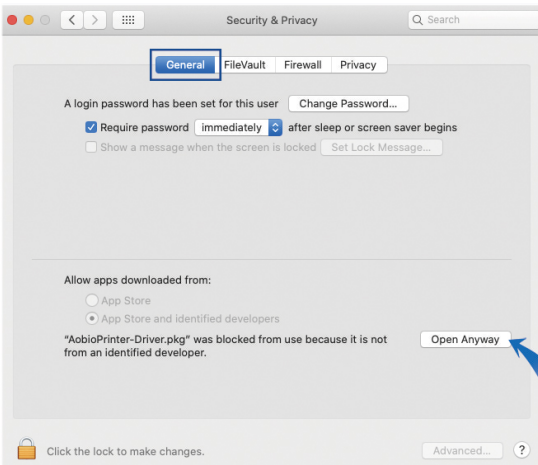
Security & Privacy

Search

General FileVault Firewall Privacy

A login password has been set for this user Change Password...

Require password immediately after sleep or screen saver begins

Show a message when the screen is locked Set Lock Message...

Allow apps downloaded from:

App Store

App Store and identified developers

"AobioPrinter-Driver.pkg" was blocked from use because it is not from an identified developer.

Open Anyway

Click the lock to make changes.

Advanced...

?